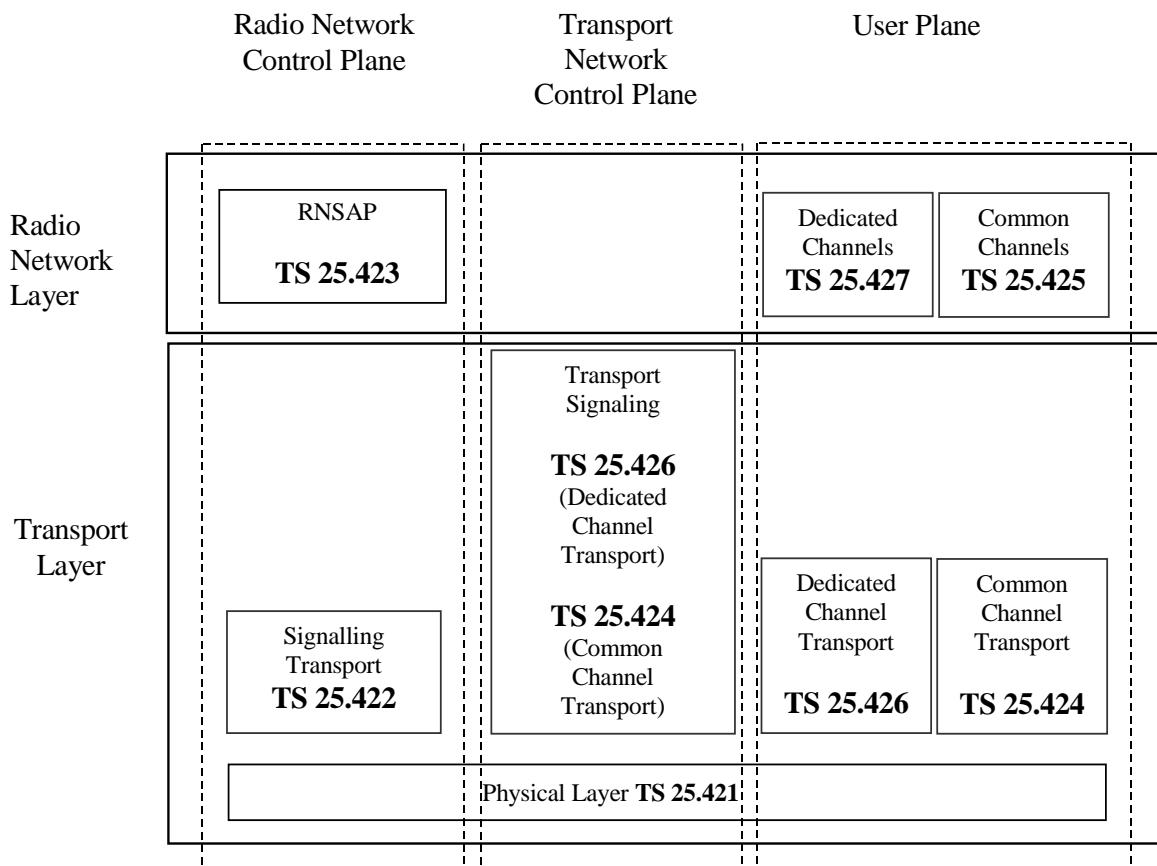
Radio Network Control Plane

Transport Network Control Plane

User Plane

Radio Network Layer

RNSAP

**TS 25.423**

Dedicated Channels
**TS 25.427**

Common Channels
**TS 25.425**

Transport Layer

Transport Signaling

**TS 25.426**
(Dedicated Channel Transport)

**TS 25.424**
(Common Channel Transport)

Signalling Transport
**TS 25.422**

Dedicated Channel Transport

**TS 25.426**

Common Channel Transport

**TS 25.424**

Physical Layer **TS 25.421**